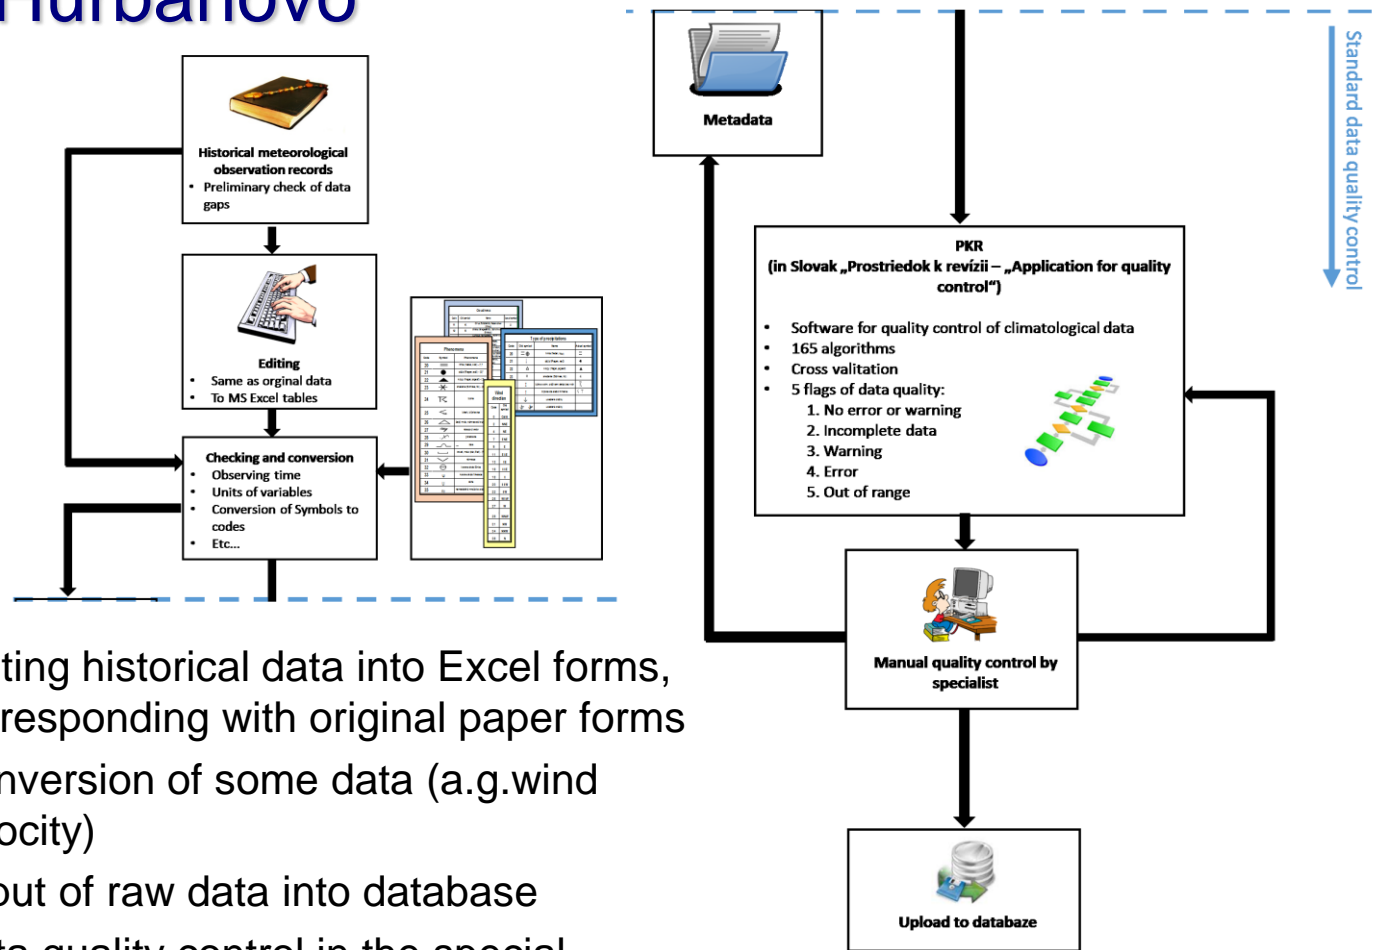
Hurbanovo

Historical meteorological observation records
• Preliminary check of data gaps

Editing
• Same as orginal data
• To MS Excel tables

Checking and conversion
• Observing time
• Units of variables
• Conversion of Symbols to codes
• Etc...

Metadata

PKR
(in Slovak „Prostriedok k revízii – „Application for quality control")

• Software for quality control of climatological data
• 165 algorithms
• Cross valitation
• 5 flags of data quality:
1. No error or warning
2. Incomplete data
3. Warning
4. Error
5. Out of range

Manual quality control by specialist

Upload to databaze

Standard data quality control

ting historical data into Excel forms, responding with original paper forms

nversion of some data (a.g.wind ocity)

out of raw data into database

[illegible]